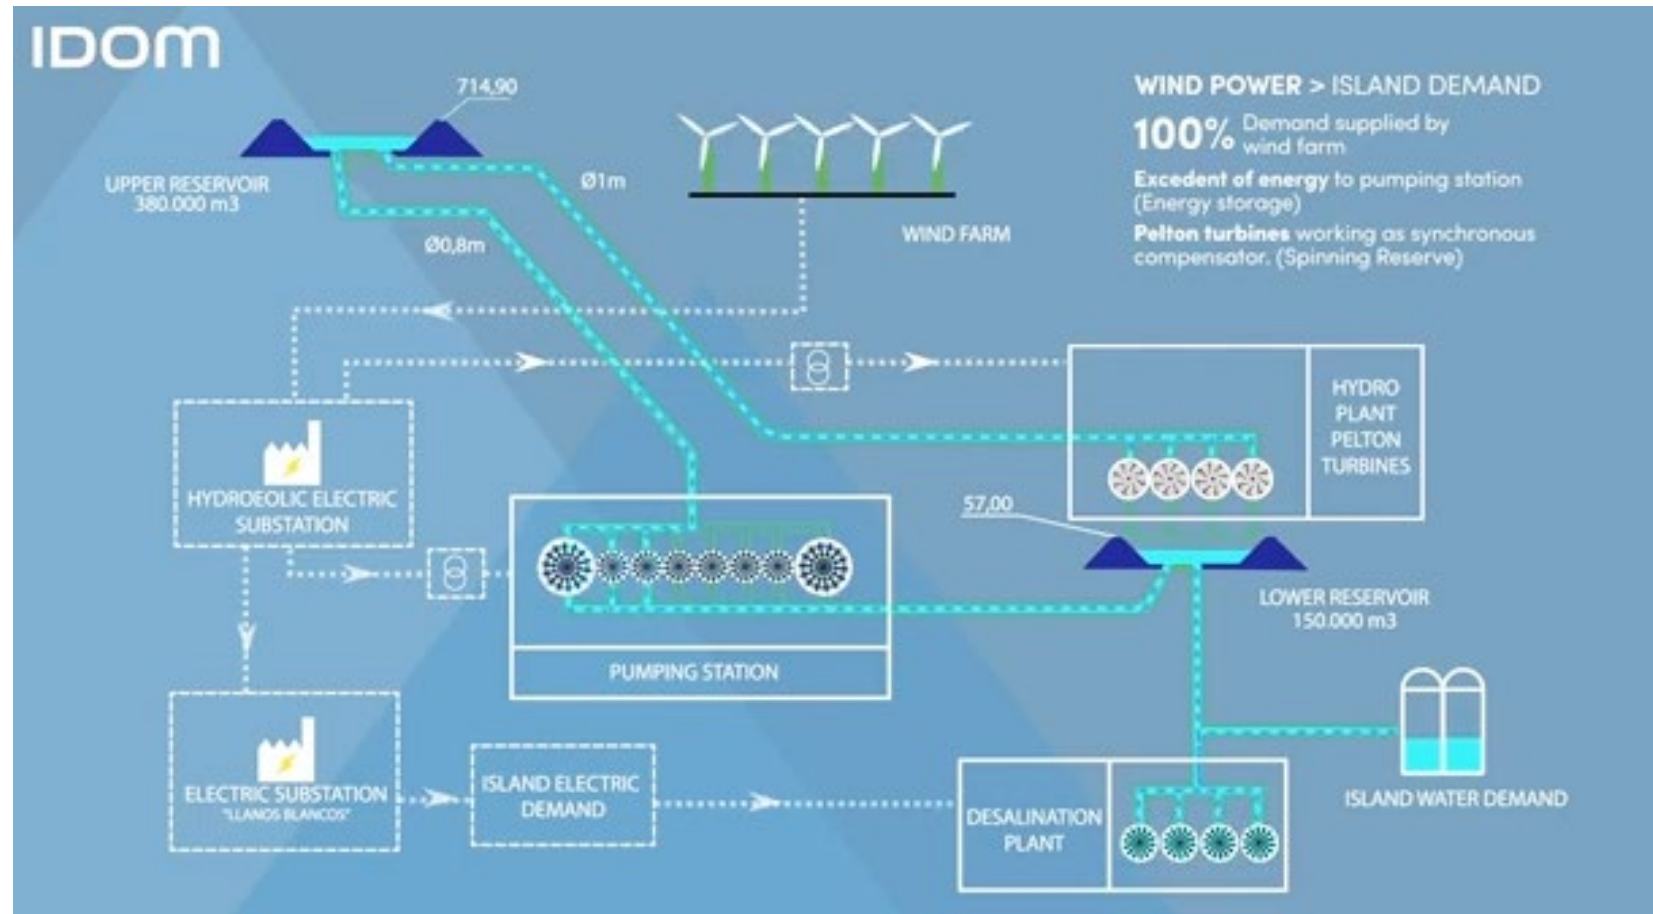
IDOM

714,90

UPPER RESERVOIR
380.000 m3

Ø1m

Ø0,8m

WIND FARM

WIND POWER > ISLAND DEMAND

100% Demand supplied by wind farm

Excedent of energy to pumping station (Energy storage)

Pelton turbines working as synchronous compensator. (Spinning Reserve)

HYDRO PLANT PELTON TURBINES

HYDROEOLIC ELECTRIC SUBSTATION

57,00

LOWER RESERVOIR
150.000 m3

PUMPING STATION

ELECTRIC SUBSTATION
"LLANOS BLANCOS"

ISLAND ELECTRIC DEMAND

DESALINATION PLANT

ISLAND WATER DEMAND